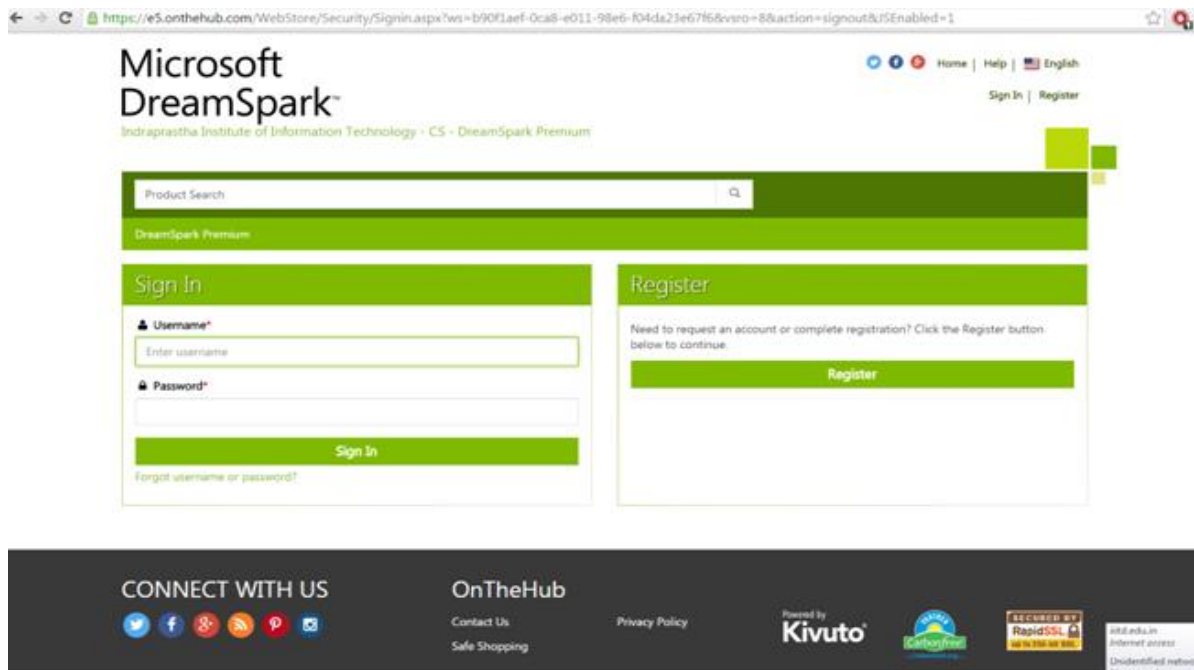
https://e5.onthehub.com/WebStore/Security/Signin.aspx?ws=b90f1aef-0ca8-e011-98e6-f04da23e67f6&vsro=8&action=signout&JSEnabled=1

Microsoft DreamSpark

Indraprastha Institute of Information Technology - CS - DreamSpark Premium

Home | Help | English

Sign In | Register

Product Search

DreamSpark Premium

Sign In

Username*

Enter username

Password*

Sign In

Forgot username or password?

Register

Need to request an account or complete registration? Click the Register button below to continue.

Register

CONNECT WITH US

OnTheHub

Contact Us

Safe Shopping

Privacy Policy

Powered by Kivuto

CarbonFree

SECURED BY RapidSSL

iiitd.edu.in
Internet access

Unidentified netwo